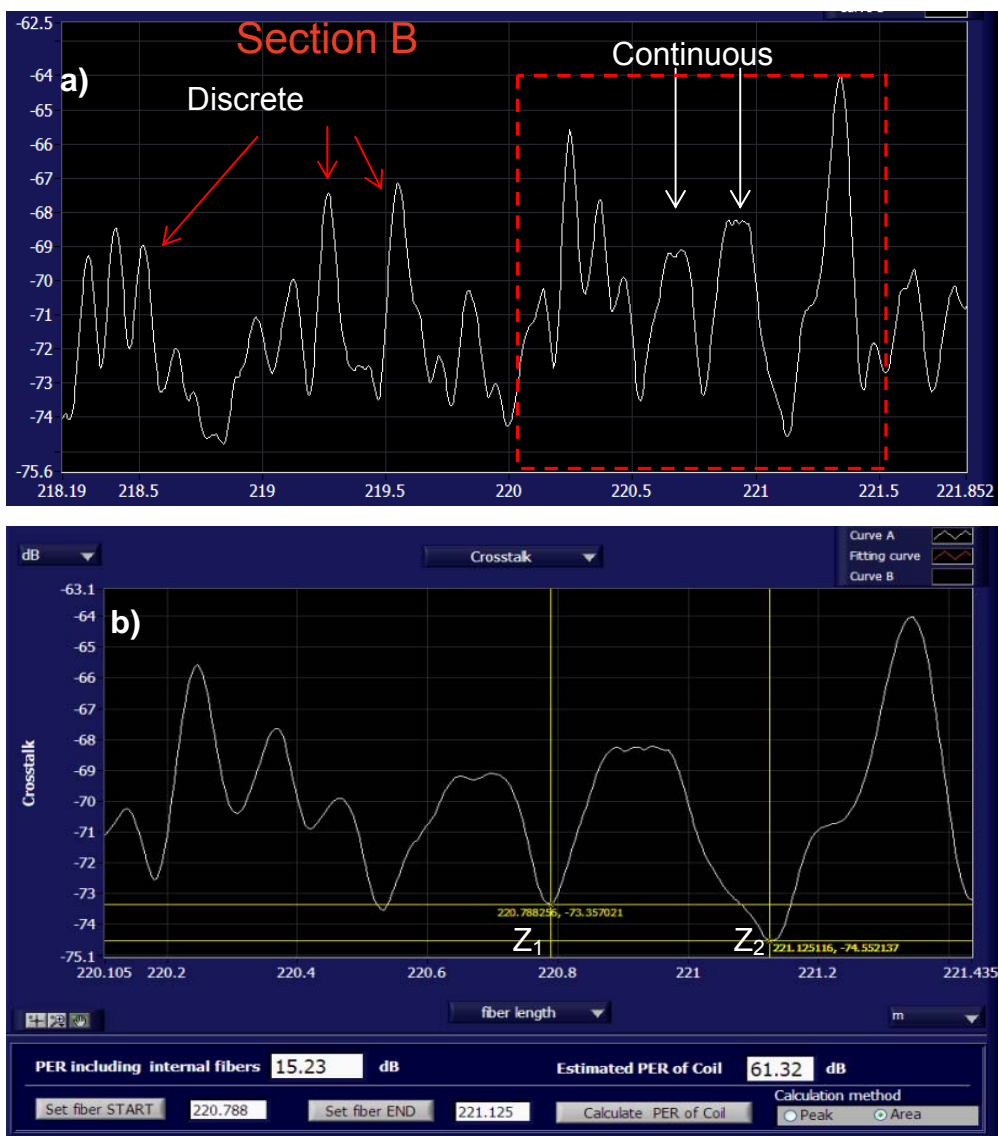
Section B

a)

Discrete

Continuous

-62.5
-64
-65
-66
-67
-68
-69
-70
-71
-72
-73
-74
-75.6

218.19 218.5 219 219.5 220 220.5 221 221.5 221.852

dB

Crosstalk

Curve A
Fitting curve
Curve B

b)

Crosstalk

-63.1
-64
-65
-66
-67
-68
-69
-70
-71
-72
-73
-74
-75.1

220.788256, -73.357021

$Z_1$

$Z_2$

221.125116, -74.552137

220.105 220.2 220.4 220.6 220.8 221 221.2 221.435

fiber length

m

PER including internal fibers 15.23 dB

Estimated PER of Coil 61.32 dB

Set fiber START 220.788

Set fiber END 221.125

Calculate PER of Coil

Calculation method
Peak
Area